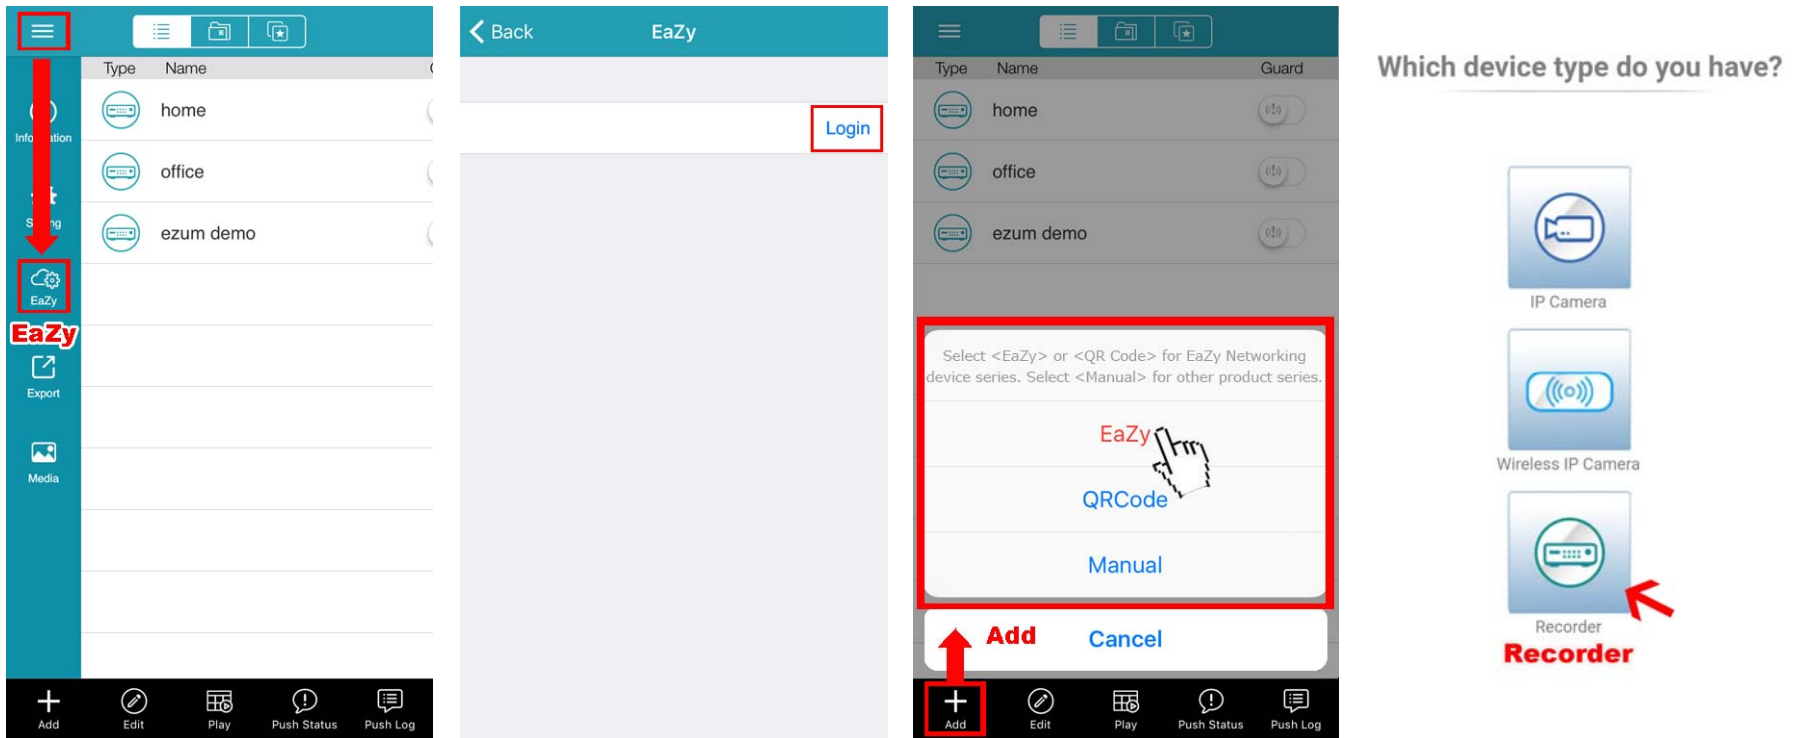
Type Name

home

office

ezum demo

Info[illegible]tion

S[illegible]ng

EaZy

EaZy

Export

Media

Add Edit Play Push Status Push Log

Back EaZy

Login

Type Name Guard

home

office

ezum demo

Select <EaZy> or <QR Code> for EaZy Networking device series. Select <Manual> for other product series.

EaZy

QRCode

Manual

Add

Cancel

Add Edit Play Push Status Push Log

Which device type do you have?

IP Camera

Wireless IP Camera

Recorder

Recorder